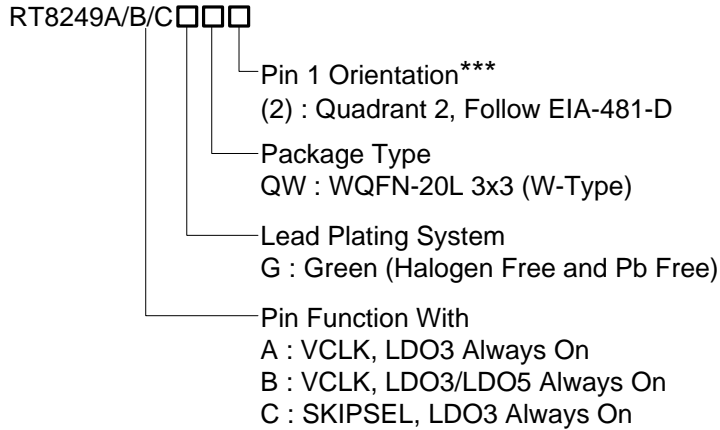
RT8249A/B/C□□□

Pin 1 Orientation***
(2) : Quadrant 2, Follow EIA-481-D

Package Type
QW : WQFN-20L 3x3 (W-Type)

Lead Plating System
G : Green (Halogen Free and Pb Free)

Pin Function With
A : VCLK, LDO3 Always On
B : VCLK, LDO3/LDO5 Always On
C : SKIPSEL, LDO3 Always On